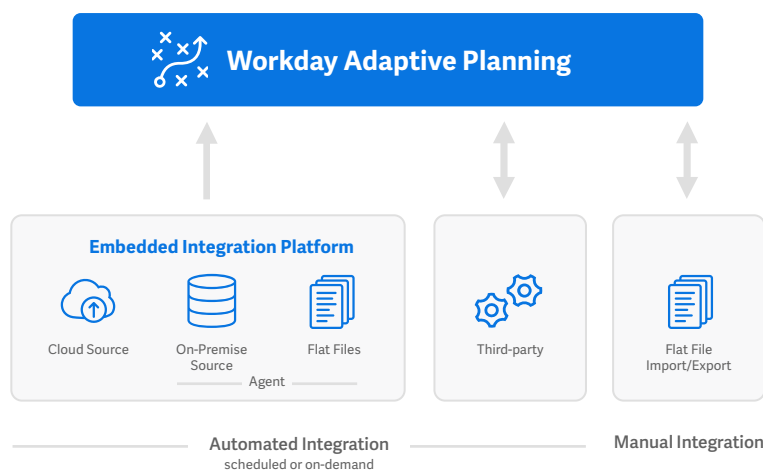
Workday Adaptive Planning

Embedded Integration Platform

Cloud Source

On-Premise Source

Flat Files

Agent

Third-party

Flat File Import/Export

Automated Integration
scheduled or on-demand

Manual Integration